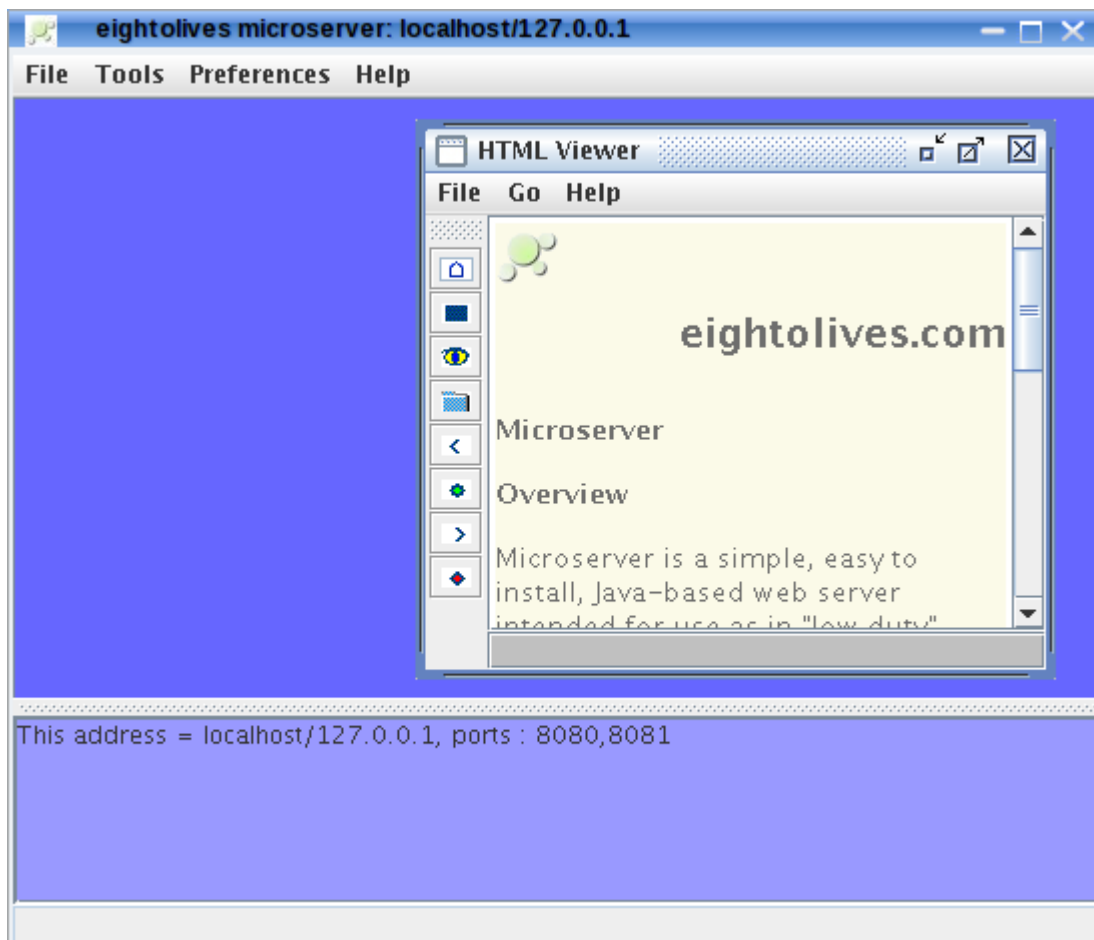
eightolives microserver: localhost/127.0.0.1

File Tools Preferences Help

HTML Viewer

File Go Help

eightolives.com

Microserver

Overview

Microserver is a simple, easy to install, Java-based web server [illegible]

This address = localhost/127.0.0.1, ports : 8080,8081